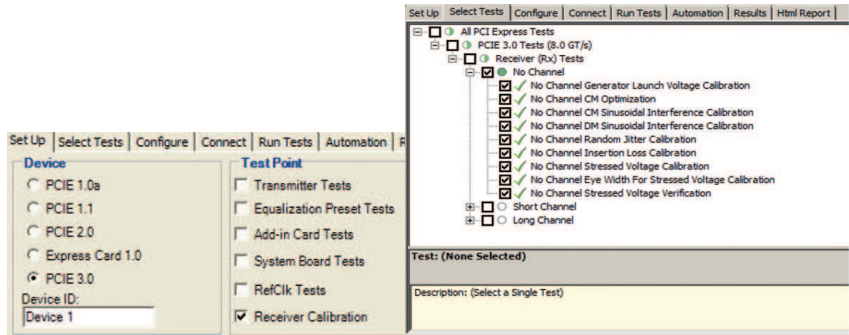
Set Up | Select Tests | Configure | Connect | Run Tests | Automation | R

Device
PCIE 1.0a
PCIE 1.1
PCIE 2.0
Express Card 1.0
PCIE 3.0
Device ID:
Device 1

Test Point
Transmitter Tests
Equalization Preset Tests
Add-in Card Tests
System Board Tests
RefClk Tests
Receiver Calibration

Set Up | Select Tests | Configure | Connect | Run Tests | Automation | Results | Html Report

All PCI Express Tests
PCIE 3.0 Tests (8.0 GT/s)
Receiver (Rx) Tests
No Channel
No Channel Generator Launch Voltage Calibration
No Channel CM Optimization
No Channel CM Sinusoidal Interference Calibration
No Channel DM Sinusoidal Interference Calibration
No Channel Random Jitter Calibration
No Channel Insertion Loss Calibration
No Channel Stressed Voltage Calibration
No Channel Eye Width For Stressed Voltage Calibration
No Channel Stressed Voltage Verification
Short Channel
Long Channel

Test: (None Selected)

Description: (Select a Single Test)